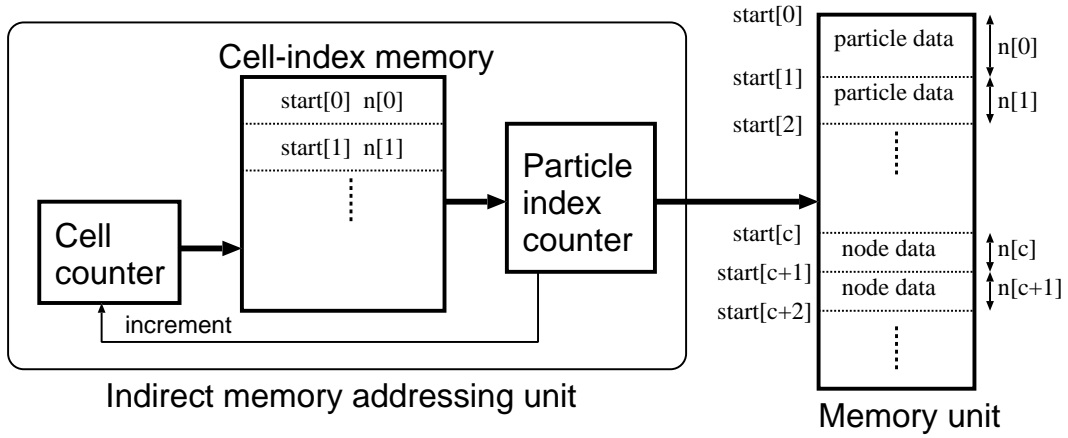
Cell-index memory

start[0] n[0]

start[1] n[1]

Cell counter

Particle index counter

increment

Indirect memory addressing unit

start[0]

particle data

n[0]

start[1]

particle data

n[1]

start[2]

start[c]

node data

n[c]

start[c+1]

node data

n[c+1]

start[c+2]

Memory unit